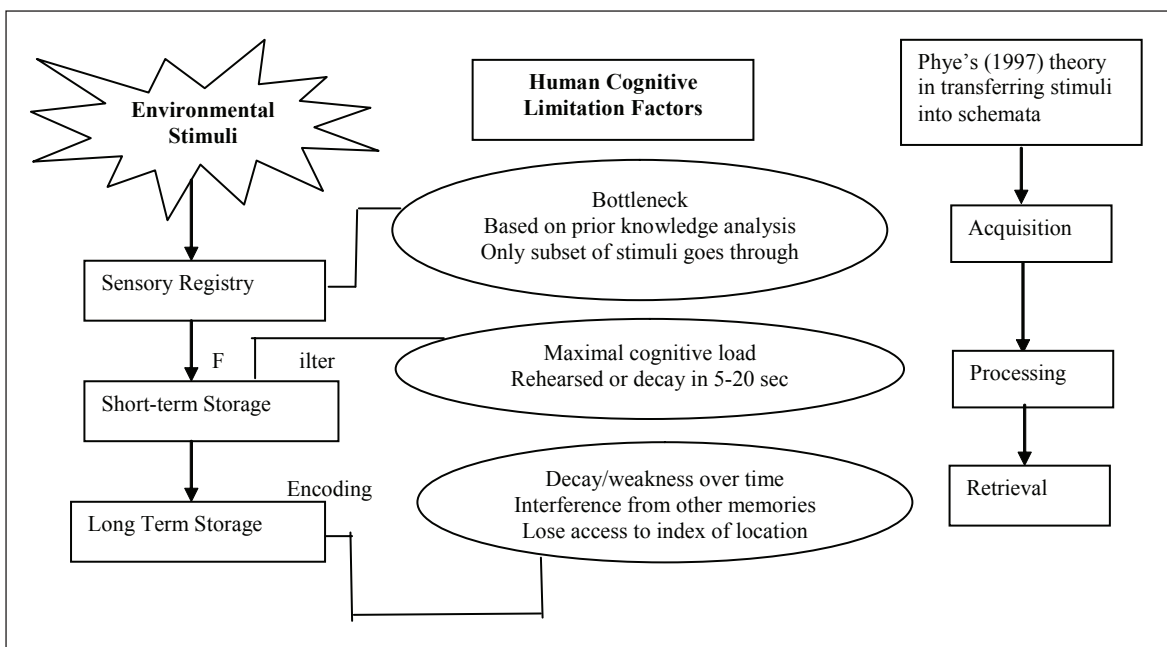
Environmental Stimuli

Human Cognitive Limitation Factors

Phye's (1997) theory in transferring stimuli into schemata

Bottleneck
Based on prior knowledge analysis
Only subset of stimuli goes through

Sensory Registry

Acquisition

F ilter

Maximal cognitive load
Rehearsed or decay in 5-20 sec

Short-term Storage

Processing

Encoding

Decay/weakness over time
Interference from other memories
Lose access to index of location

Long Term Storage

Retrieval